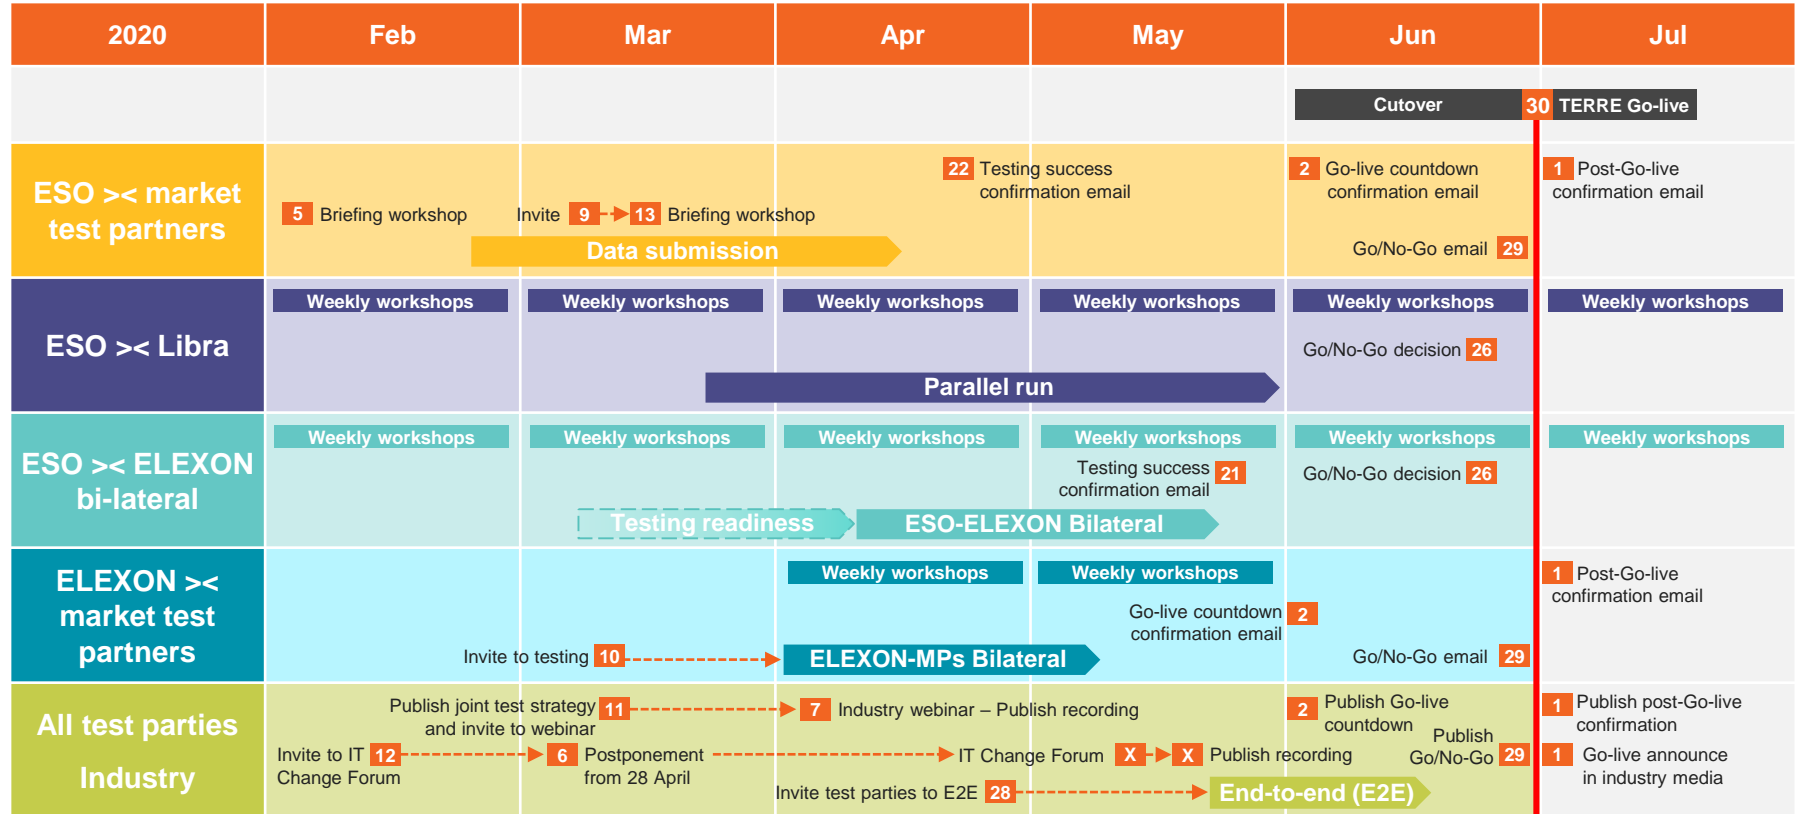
| 2020 | Feb | Mar | Apr | May | Jun | Jul |
|---|---|---|---|---|---|---|
| | | | | | Cutover | 30 TERRE Go-live |
| ESO >< market test partners | 5 Briefing workshop | Invite 9 13 Briefing workshop | 22 Testing success confirmation email | | 2 Go-live countdown confirmation email; Go/No-Go email 29 | 1 Post-Go-live confirmation email |
| ESO >< Libra | Weekly workshops | Weekly workshops | Weekly workshops | Weekly workshops | Weekly workshops; Go/No-Go decision 26 | Weekly workshops |
| ESO >< ELEXON bi-lateral | Weekly workshops | Weekly workshops | Weekly workshops | Weekly workshops; Testing success confirmation email 21 | Weekly workshops; Go/No-Go decision 26 | Weekly workshops |
| ELEXON >< market test partners | | Invite to testing 10 | Weekly workshops | Weekly workshops; Go-live countdown confirmation email 2 | Go/No-Go email 29 | 1 Post-Go-live confirmation email |
| All test parties Industry | Publish joint test strategy and invite to webinar 11; Invite to IT Change Forum 12 | 6 Postponement from 28 April | 7 Industry webinar – Publish recording; Invite test parties to E2E 28 | IT Change Forum X X Publish recording | 2 Publish Go-live countdown; Publish Go/No-Go 29 | 1 Publish post-Go-live confirmation; 1 Go-live announce in industry media |

Data submission

Parallel run

Testing readiness

ESO-ELEXON Bilateral

ELEXON-MPs Bilateral

End-to-end (E2E)